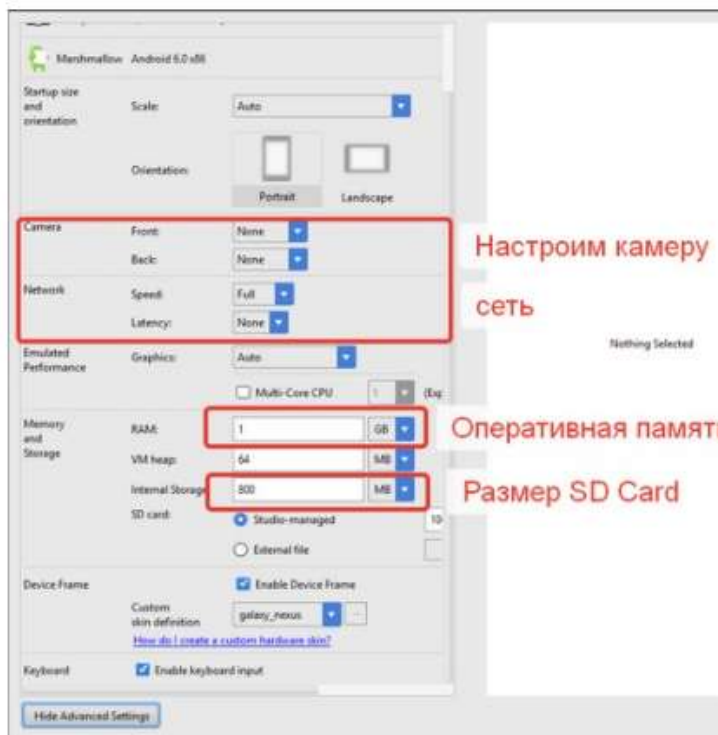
Marshmallow Android 6.0 x86

Startup size and orientation
Scale: Auto
Orientation: Portrait Landscape

Camera
Front: None
Back: None

Настроим камеру

Network
Speed: Full
Latency: None

сеть

Nothing Selected

Emulated Performance
Graphics: Auto
Multi-Core CPU 1 (Exp

Memory and Storage
RAM: 1 GB
VM heap: 64 MB
Internal Storage 800 MB
SD card: Studio-managed 10
External file

Оперативная памят

Размер SD Card

Device Frame
Enable Device Frame
Custom skin definition galaxy_nexus ...
How do I create a custom hardware skin?

Keyboard
Enable keyboard input

Hide Advanced Settings